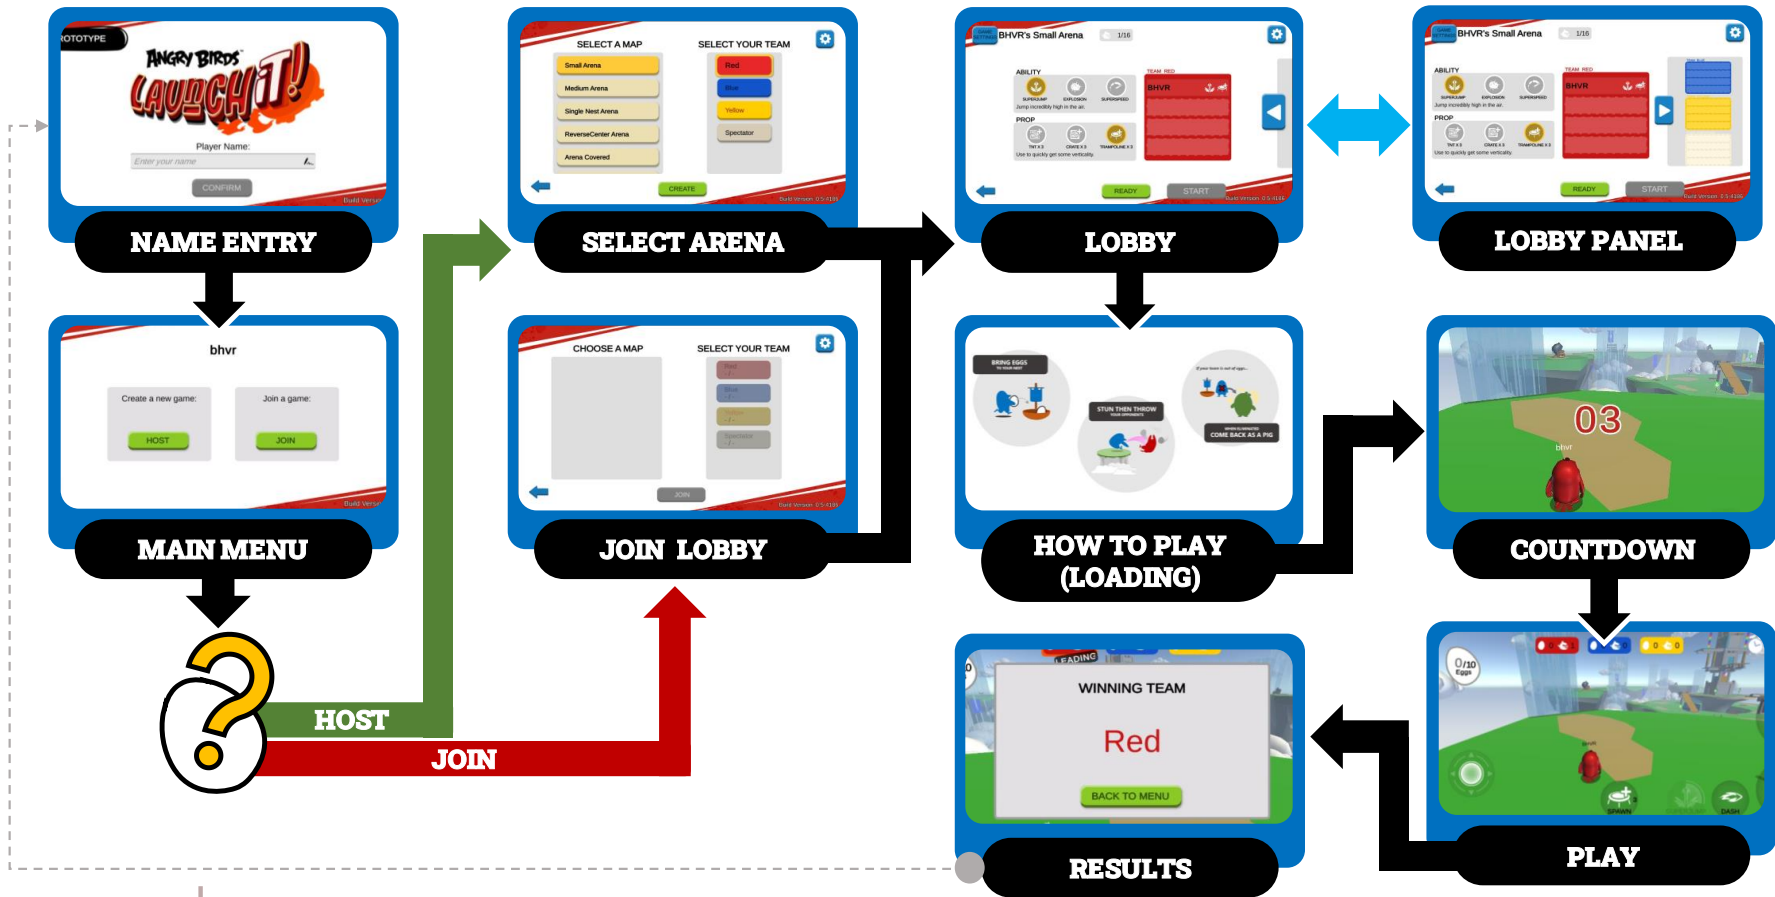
ROTOTYPE
ANGRY BIRDS LAUNCH IT!
Player Name:
Enter your name
CONFIRM
Build Version
NAME ENTRY

SELECT A MAP
SELECT YOUR TEAM
Small Arena
Medium Arena
Single Nest Arena
ReverseCenter Arena
Arena Covered
Red
Blue
Yellow
Spectator
CREATE
Build Version: 0.5.4186
SELECT ARENA

BHVR's Small Arena
1/16
ABILITY
SUPERJUMP
EXPLOSION
SUPERSPEED
Jump incredibly high in the air.
PROP
TNT X 5
CRATE X 5
TRAMPOLINE X 5
Use to quickly get some verticality.
TEAM RED
BHVR
READY
START
Build Version: 0.5.4186
LOBBY

BHVR's Small Arena
1/16
ABILITY
SUPERJUMP
EXPLOSION
SUPERSPEED
Jump incredibly high in the air.
PROP
TNT X 5
CRATE X 5
TRAMPOLINE X 5
Use to quickly get some verticality.
TEAM RED
BHVR
READY
START
Build Version: 0.5.4186
LOBBY PANEL

bhvr
Create a new game:
HOST
Join a game:
JOIN
Build Version
MAIN MENU

CHOOSE A MAP
SELECT YOUR TEAM
JOIN
Build Version: 0.5.4186
JOIN LOBBY

BRING EGGS
STUN THEN THROW
COME BACK AS A PIG
HOW TO PLAY
(LOADING)

03
bhvr
COUNTDOWN

HOST
JOIN

LEADING
WINNING TEAM
Red
BACK TO MENU
RESULTS

0/10
Eggs
SPAWN
DASH
PLAY